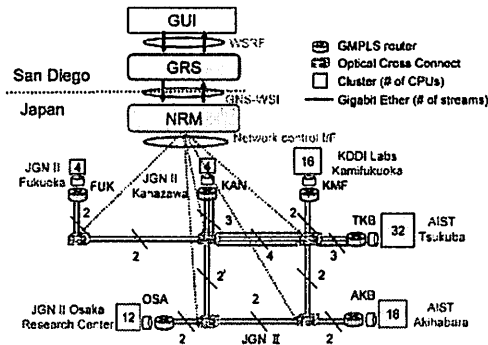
GUI

WSRF

GRS

San Diego

Japan

GRS-WSI

NRM

Network control I/F

GMPLS router
Optical Cross Connect
Cluster (# of CPUs)
Gigabit Ether (# of streams)

JGN II Fukuoka 4 FUK

JGN II Kanazawa 4 KAN

16 KDDI Labs Kamifukuoka KMF

TKB 32 AIST Tsukuba

JGN II Osaka Research Center 12 OSA

AKB 16 AIST Akihabara

JGN II

2 2 3 4 2 3 2 2 2 2 2 2 2